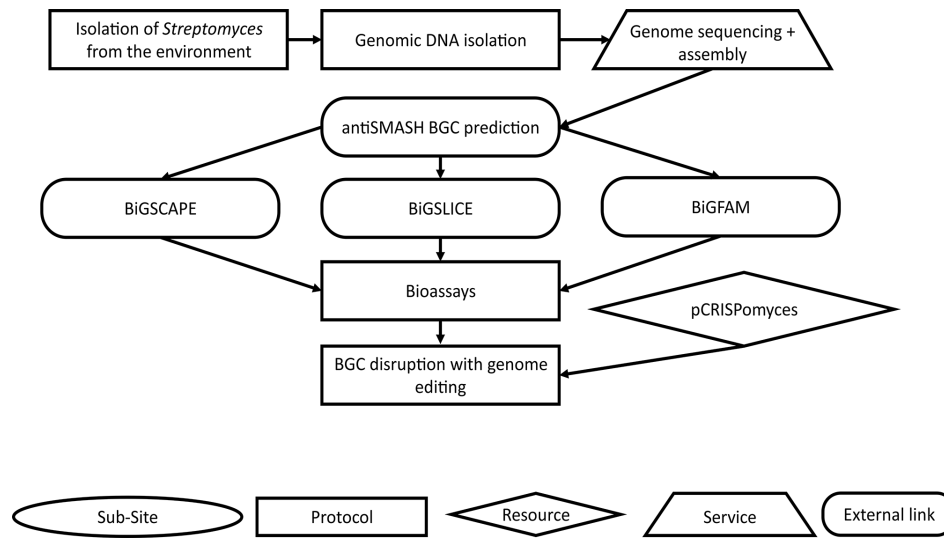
Isolation of *Streptomyces* from the environment

Genomic DNA isolation

Genome sequencing + assembly

antiSMASH BGC prediction

BiGSCAPE

BiGSLICE

BiGFAM

Bioassays

pCRISPomyces

BGC disruption with genome editing

Sub-Site

Protocol

Resource

Service

External link